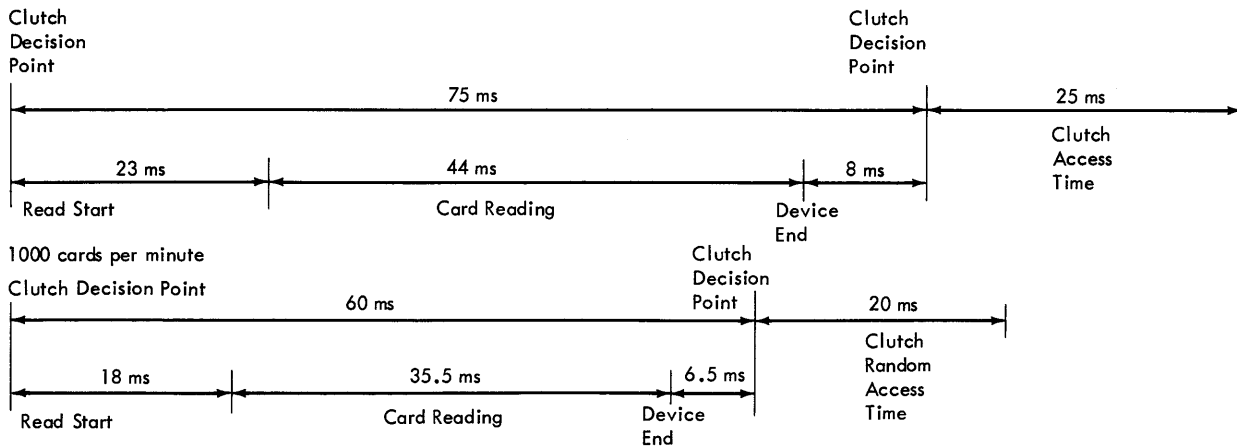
Clutch Decision Point

Clutch Decision Point

75 ms

25 ms

Clutch Access Time

23 ms

44 ms

8 ms

Read Start

Card Reading

Device End

1000 cards per minute

Clutch Decision Point

Clutch Decision Point

60 ms

20 ms

Clutch Random Access Time

18 ms

35.5 ms

6.5 ms

Read Start

Card Reading

Device End